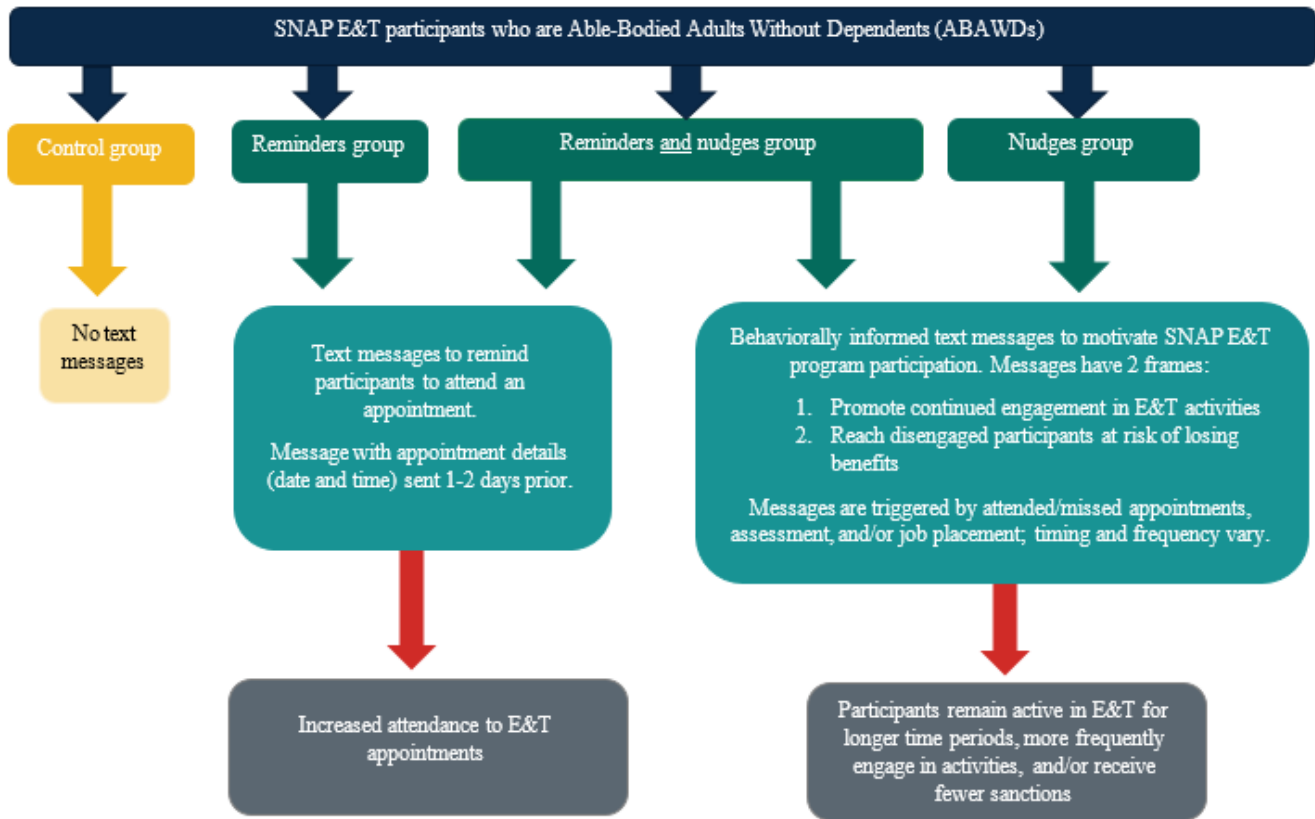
SNAP E&T participants who are Able-Bodied Adults Without Dependents (ABAWDs)

Control group

Reminders group

Reminders and nudges group

Nudges group

No text messages

Text messages to remind participants to attend an appointment.

Message with appointment details (date and time) sent 1-2 days prior.

Behaviorally informed text messages to motivate SNAP E&T program participation. Messages have 2 frames:

1. Promote continued engagement in E&T activities
2. Reach disengaged participants at risk of losing benefits

Messages are triggered by attended/missed appointments, assessment, and/or job placement; timing and frequency vary.

Increased attendance to E&T appointments

Participants remain active in E&T for longer time periods, more frequently engage in activities, and/or receive fewer sanctions